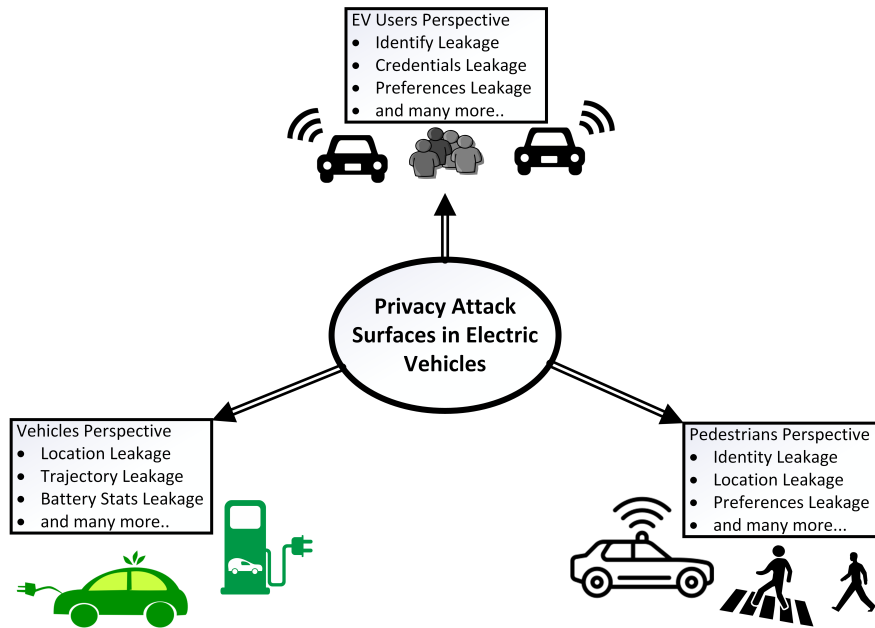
EV Users Perspective
- Identify Leakage
- Credentials Leakage
- Preferences Leakage
- and many more..

Privacy Attack Surfaces in Electric Vehicles

Vehicles Perspective
- Location Leakage
- Trajectory Leakage
- Battery Stats Leakage
- and many more..

Pedestrians Perspective
- Identity Leakage
- Location Leakage
- Preferences Leakage
- and many more...